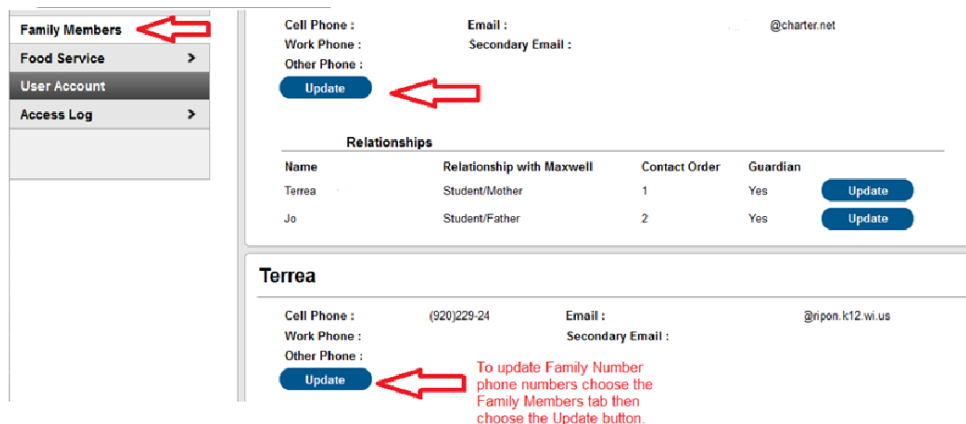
Family Members
Food Service >
User Account
Access Log >

Cell Phone : Email : @charter.net
Work Phone : Secondary Email :
Other Phone :
Update

Relationships

| Name | Relationship with Maxwell | Contact Order | Guardian | |
|---|---|---|---|---|
| Terrea | Student/Mother | 1 | Yes | Update |
| Jo | Student/Father | 2 | Yes | Update |

Terrea

Cell Phone : (920)229-24 Email : @ripon.k12.wi.us
Work Phone : Secondary Email :
Other Phone :
Update

To update Family Number phone numbers choose the Family Members tab then choose the Update button.